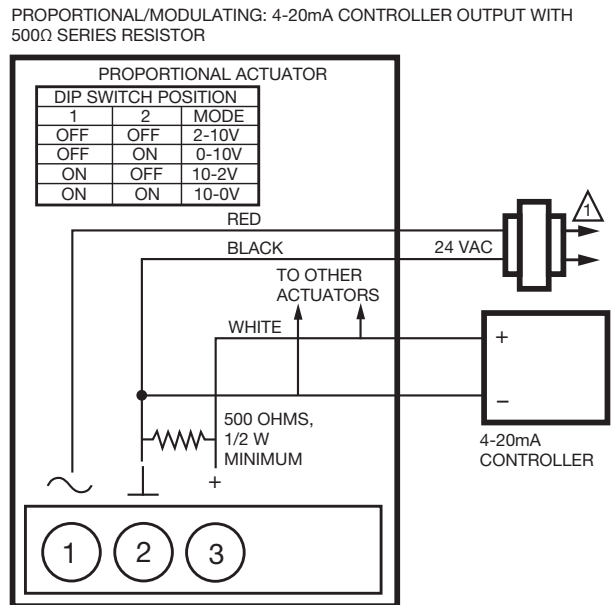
PROPORTIONAL/MODULATING: 4-20mA CONTROLLER OUTPUT WITH 500Ω SERIES RESISTOR

PROPORTIONAL ACTUATOR

| DIP SWITCH POSITION | | |
|---|---|---|
| 1 | 2 | MODE |
| OFF | OFF | 2-10V |
| OFF | ON | 0-10V |
| ON | OFF | 10-2V |
| ON | ON | 10-0V |

RED

BLACK

24 VAC

1

TO OTHER ACTUATORS

WHITE

+

–

500 OHMS, 1/2 W MINIMUM

4-20mA CONTROLLER

~

+

1

2

3